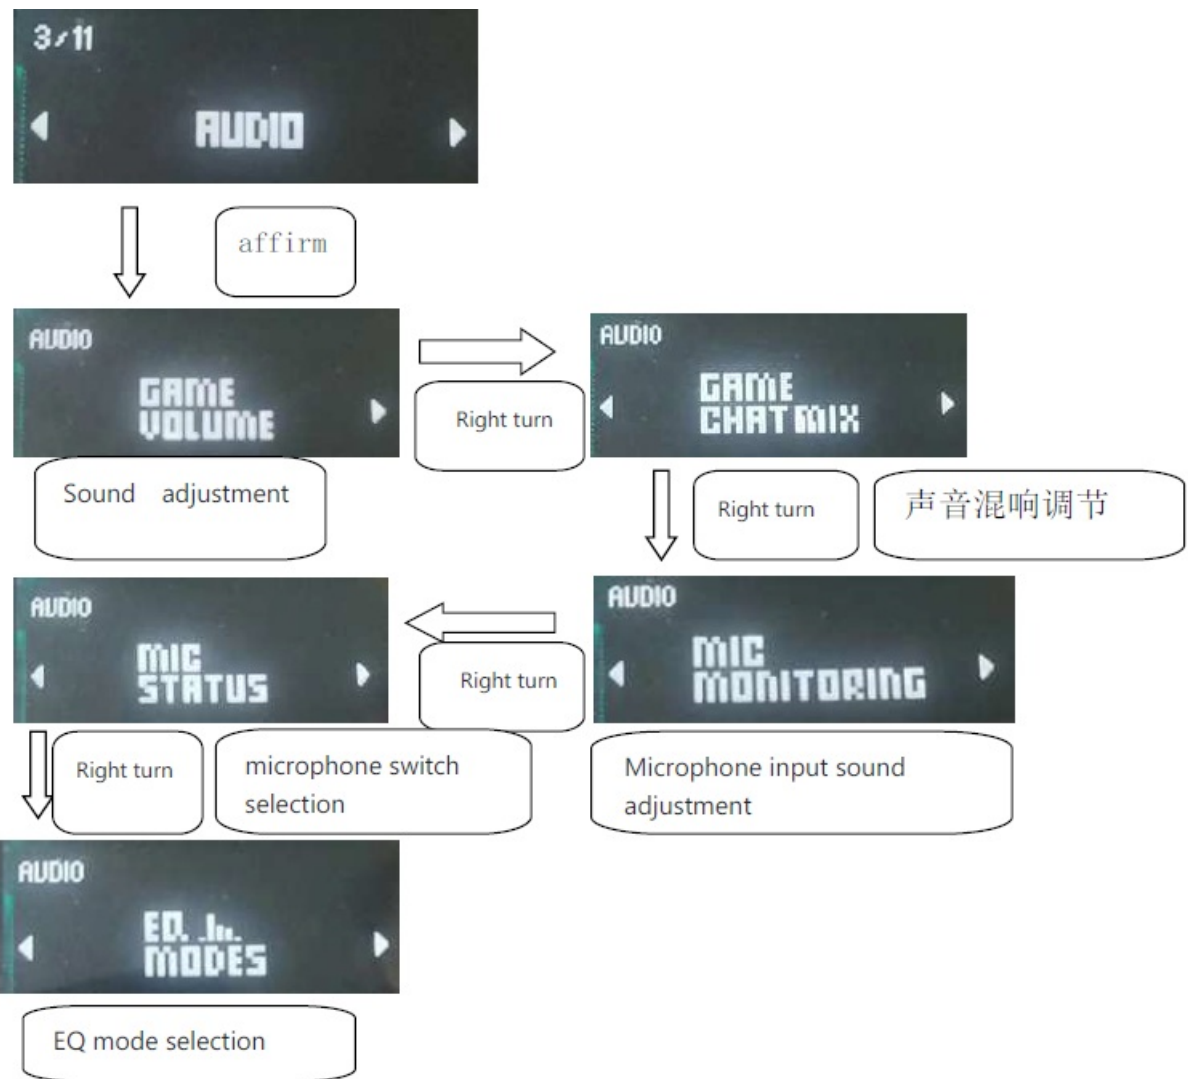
3/11

AUDIO

affirm

AUDIO

GAME VOLUME

Sound adjustment

Right turn

AUDIO

GAME CHAT MIX

Right turn

声音混响调节

AUDIO

MIC STATUS

Right turn

AUDIO

MIC MONITORING

Right turn

microphone switch selection

Microphone input sound adjustment

AUDIO

EQ. MODES

EQ mode selection